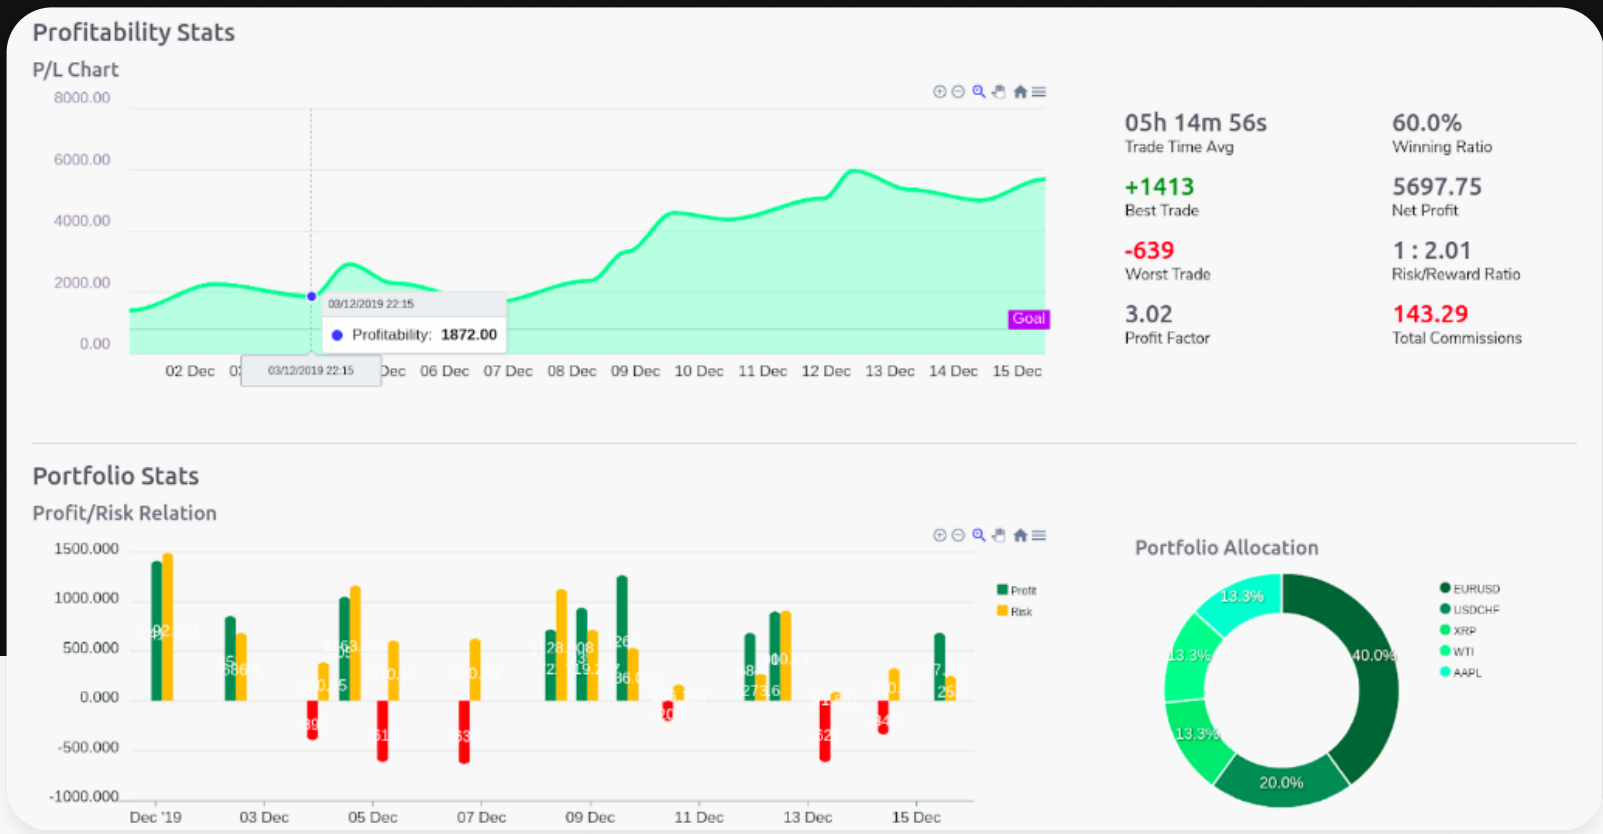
Profitability Stats

P/L Chart

8000.00
6000.00
4000.00
2000.00
0.00

03/12/2019 22:15
Profitability: 1872.00

Goal

02 Dec 0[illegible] 03/12/2019 22:15 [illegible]Dec 06 Dec 07 Dec 08 Dec 09 Dec 10 Dec 11 Dec 12 Dec 13 Dec 14 Dec 15 Dec

05h 14m 56s
Trade Time Avg

60.0%
Winning Ratio

+1413
Best Trade

5697.75
Net Profit

-639
Worst Trade

1 : 2.01
Risk/Reward Ratio

3.02
Profit Factor

143.29
Total Commissions

Portfolio Stats

Profit/Risk Relation

1500.000
1000.000
500.000
0.000
-500.000
-1000.000

Profit
Risk

Dec '19 03 Dec 05 Dec 07 Dec 09 Dec 11 Dec 13 Dec 15 Dec

Portfolio Allocation

EURUSD
USDCHF
XRP
WTI
AAPL

13.3%
13.3%
13.3%
20.0%
40.0%